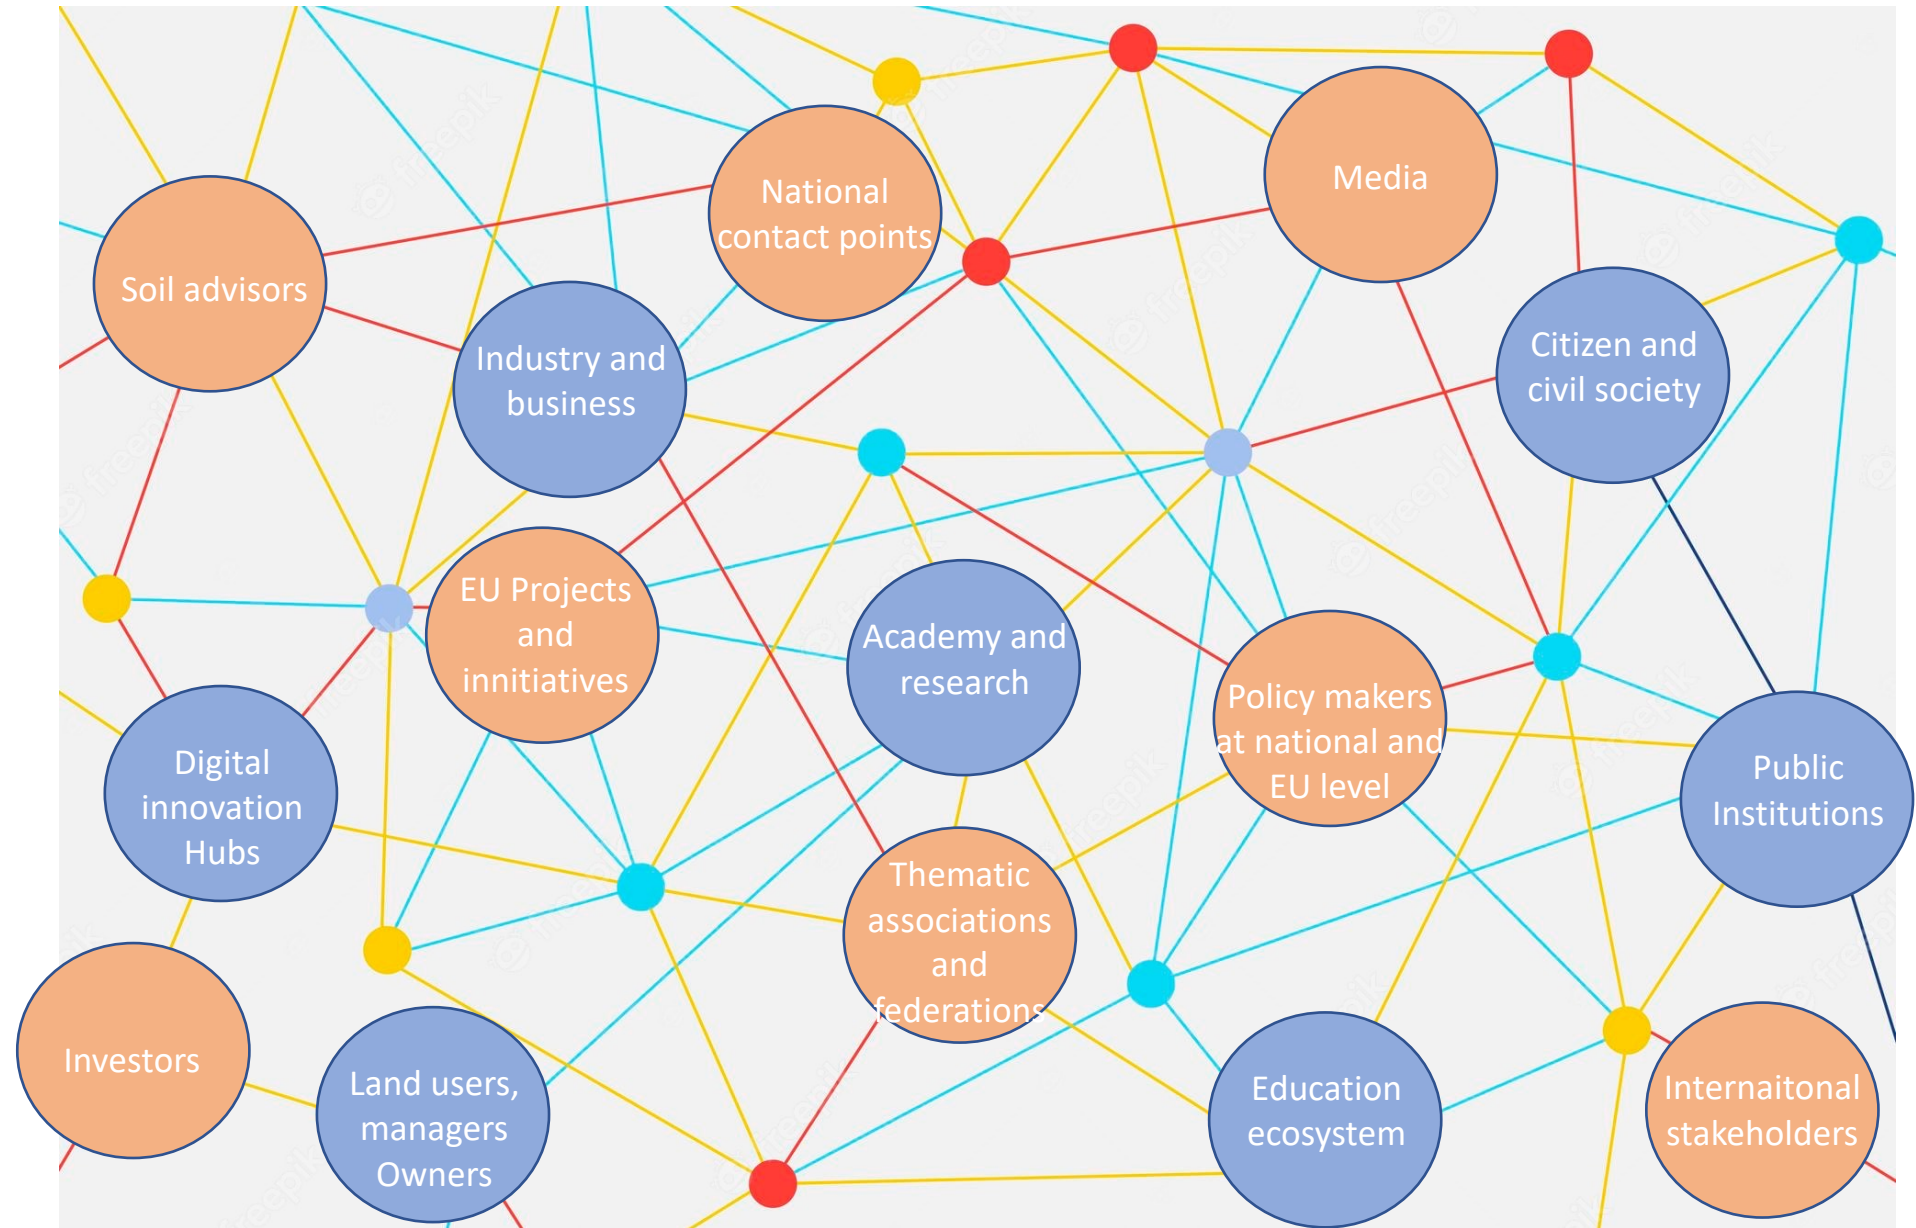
National contact points

Media

Soil advisors

Industry and business

Citizen and civil society

EU Projects and innitiatives

Academy and research

Policy makers at national and EU level

Public Institutions

Digital innovation Hubs

Thematic associations and federations

Investors

Land users, managers Owners

Education ecosystem

Internaitonal stakeholders